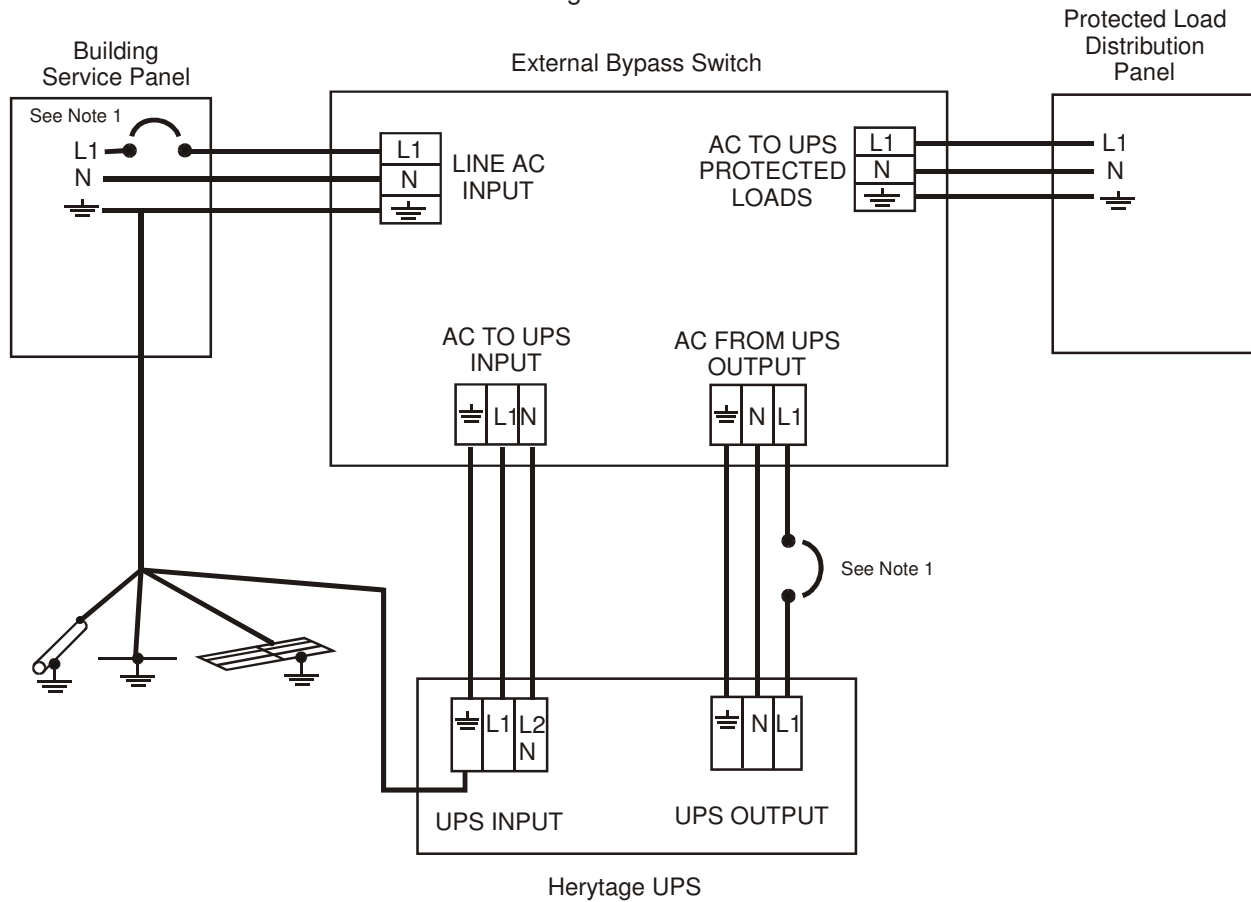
Building Service Panel

See Note 1

L1

N

External Bypass Switch

L1

N

LINE AC INPUT

AC TO UPS PROTECTED LOADS

L1

N

Protected Load Distribution Panel

L1

N

AC TO UPS INPUT

L1

N

AC FROM UPS OUTPUT

N

L1

See Note 1

L1

L2 N

N

L1

UPS INPUT

UPS OUTPUT

Herytage UPS